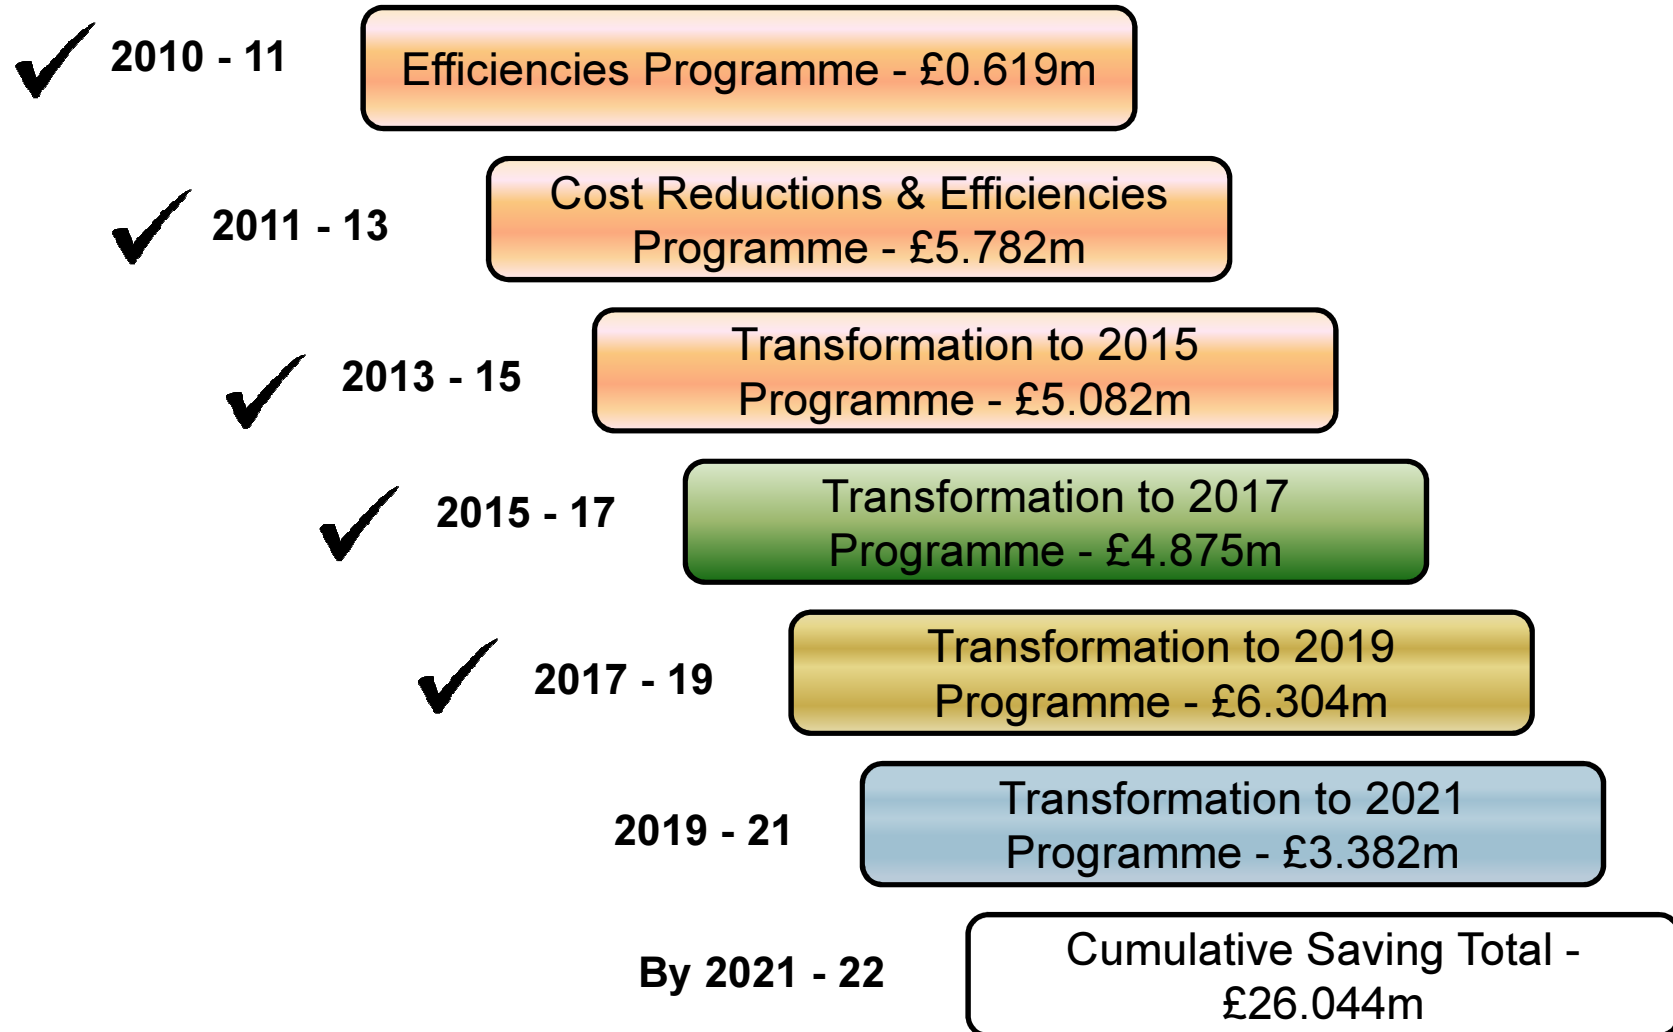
2010 - 11

Efficiencies Programme - £0.619m

2011 - 13

Cost Reductions & Efficiencies Programme - £5.782m

2013 - 15

Transformation to 2015 Programme - £5.082m

2015 - 17

Transformation to 2017 Programme - £4.875m

2017 - 19

Transformation to 2019 Programme - £6.304m

2019 - 21

Transformation to 2021 Programme - £3.382m

By 2021 - 22

Cumulative Saving Total - £26.044m